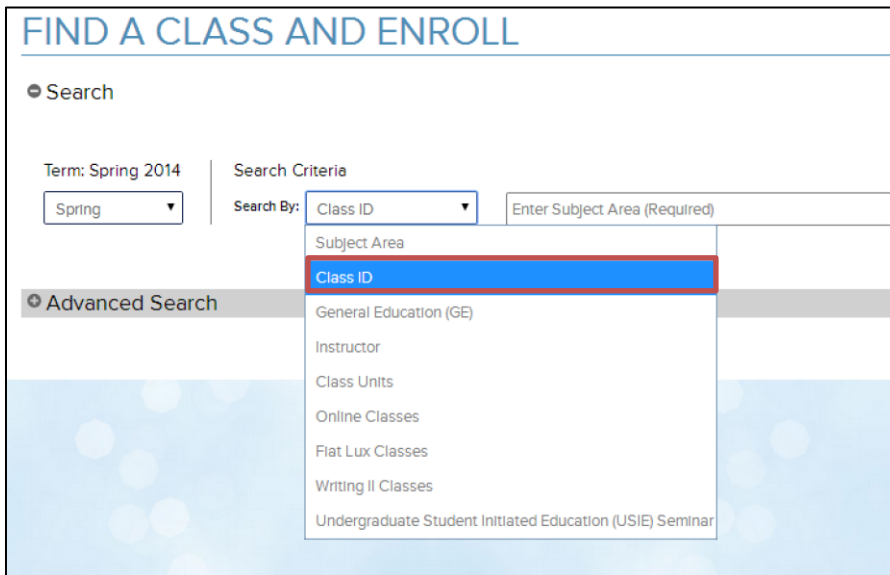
FIND A CLASS AND ENROLL

Search

Term: Spring 2014

Spring

Search Criteria

Search By: Class ID

Enter Subject Area (Required)

Subject Area
Class ID
General Education (GE)
Instructor
Class Units
Online Classes
Flat Lux Classes
Writing II Classes
Undergraduate Student Initiated Education (USIE) Seminar

Advanced Search